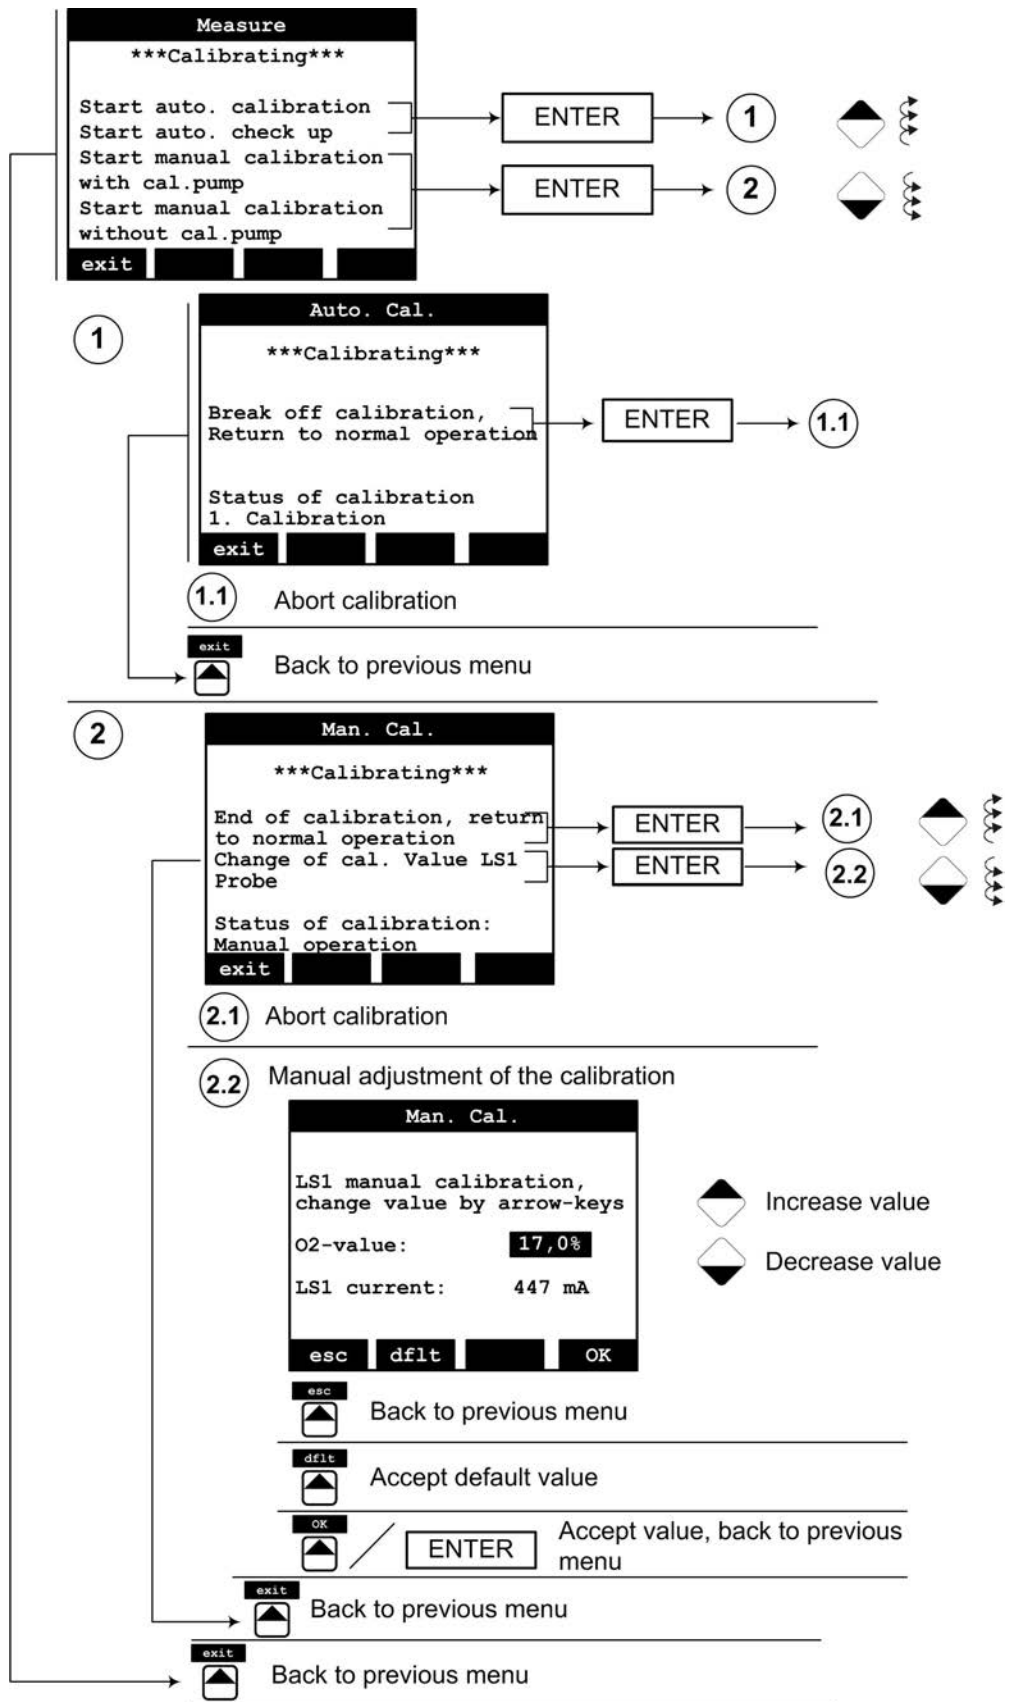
Measure
***Calibrating***
Start auto. calibration
Start auto. check up
Start manual calibration with cal.pump
Start manual calibration without cal.pump
exit

ENTER → 1
ENTER → 2

1

Auto. Cal.
***Calibrating***
Break off calibration, Return to normal operation
Status of calibration
1. Calibration
exit

ENTER → 1.1

1.1 Abort calibration

exit Back to previous menu

2

Man. Cal.
***Calibrating***
End of calibration, return to normal operation
Change of cal. Value LS1 Probe
Status of calibration:
Manual operation
exit

ENTER → 2.1
ENTER → 2.2

2.1 Abort calibration

2.2 Manual adjustment of the calibration

Man. Cal.
LS1 manual calibration, change value by arrow-keys
O2-value: 17,0%
LS1 current: 447 mA
esc dflt OK

Increase value
Decrease value

esc Back to previous menu

dflt Accept default value

OK / ENTER Accept value, back to previous menu

exit Back to previous menu

exit Back to previous menu